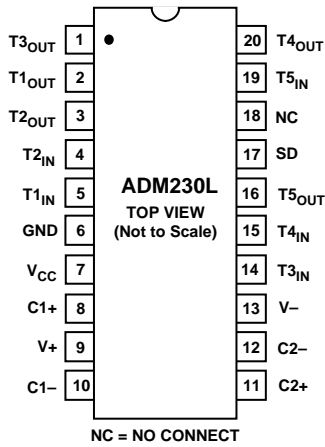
$T3_{OUT}$ 1
$T1_{OUT}$ 2
$T2_{OUT}$ 3
$T2_{IN}$ 4
$T1_{IN}$ 5
GND 6
$V_{CC}$ 7
C1+ 8
V+ 9
C1– 10

20 $T4_{OUT}$
19 $T5_{IN}$
18 NC
17 SD
16 $T5_{OUT}$
15 $T4_{IN}$
14 $T3_{IN}$
13 V–
12 C2–
11 C2+

ADM230L
TOP VIEW
(Not to Scale)

NC = NO CONNECT